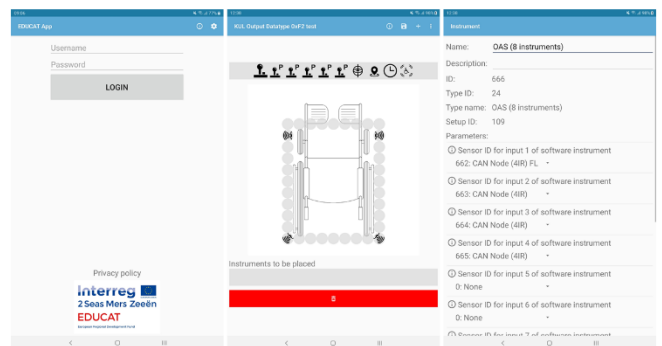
EDUCAT App

Username

Password

LOGIN

Privacy policy

Interreg

2 Seas Mers Zeeën

EDUCAT

European Regional Development Fund

KUL Output Datatype 0xF2 test

Instruments to be placed

Instrument

Name: OAS (8 instruments)

Description:

ID: 666

Type ID: 24

Type name: OAS (8 instruments)

Setup ID: 109

Parameters:

Sensor ID for input 1 of software instrument

662: CAN Node (4IR) FL

Sensor ID for input 2 of software instrument

663: CAN Node (4IR)

Sensor ID for input 3 of software instrument

664: CAN Node (4IR)

Sensor ID for input 4 of software instrument

665: CAN Node (4IR)

Sensor ID for input 5 of software instrument

0: None

Sensor ID for input 6 of software instrument

0: None

Sensor ID for input 7 of software instrument